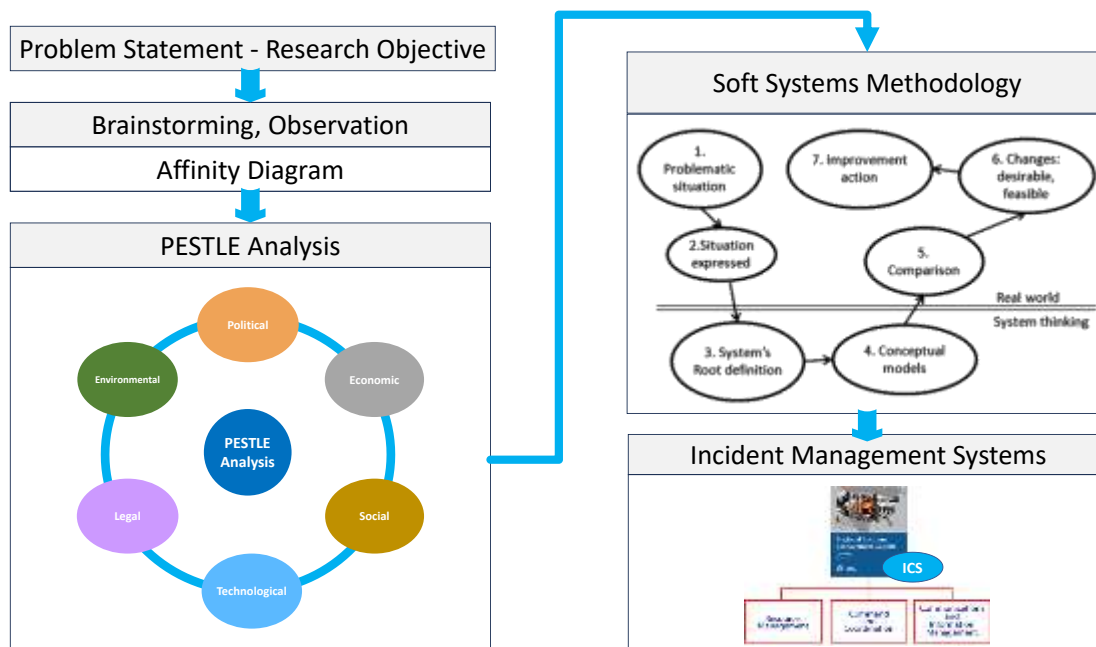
Problem Statement - Research Objective

Brainstorming, Observation

Affinity Diagram

PESTLE Analysis

Political

Economic

Social

Technological

Legal

Environmental

PESTLE Analysis

Soft Systems Methodology

1. Problematic situation

2.Situation expressed

3. System's Root definition

4. Conceptual models

5. Comparison

6. Changes: desirable, feasible

7. Improvement action

Real world

System thinking

Incident Management Systems

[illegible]

ICS

Resource Management

Command & Coordination

Communications and Information Management